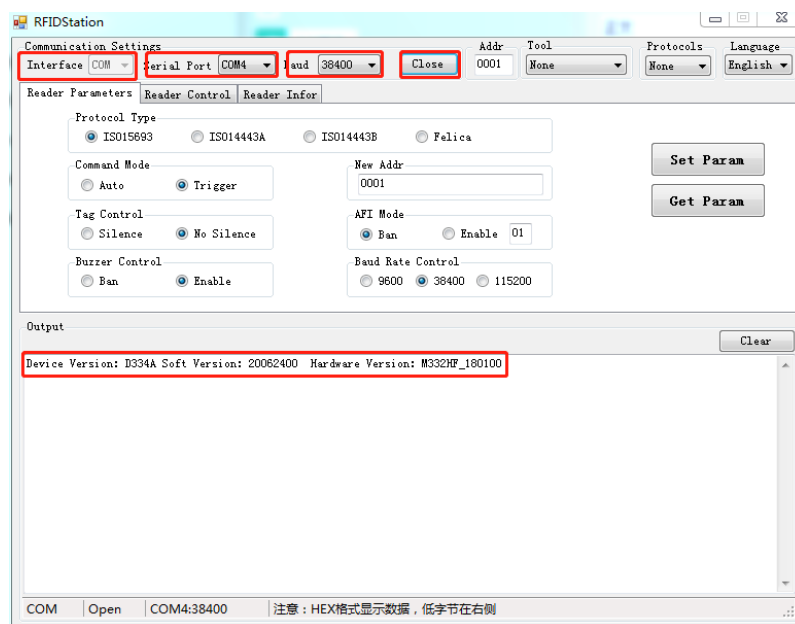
RFIDStation

Communication Settings
Interface COM
Serial Port COM4
Baud 38400
Close
Addr 0001
Tool None
Protocols None
Language English

Reader Parameters | Reader Control | Reader Infor

Protocol Type
ISO15693 ISO14443A ISO14443B Felica

Command Mode
Auto Trigger

New Addr
0001

Set Param
Get Param

Tag Control
Silence No Silence

AFI Mode
Ban Enable 01

Buzzer Control
Ban Enable

Baud Rate Control
9600 38400 115200

Output
Clear

Device Version: D334A Soft Version: 20062400 Hardware Version: M332HF_180100

COM | Open | COM4:38400 | 注意：HEX格式显示数据，低字节在右侧